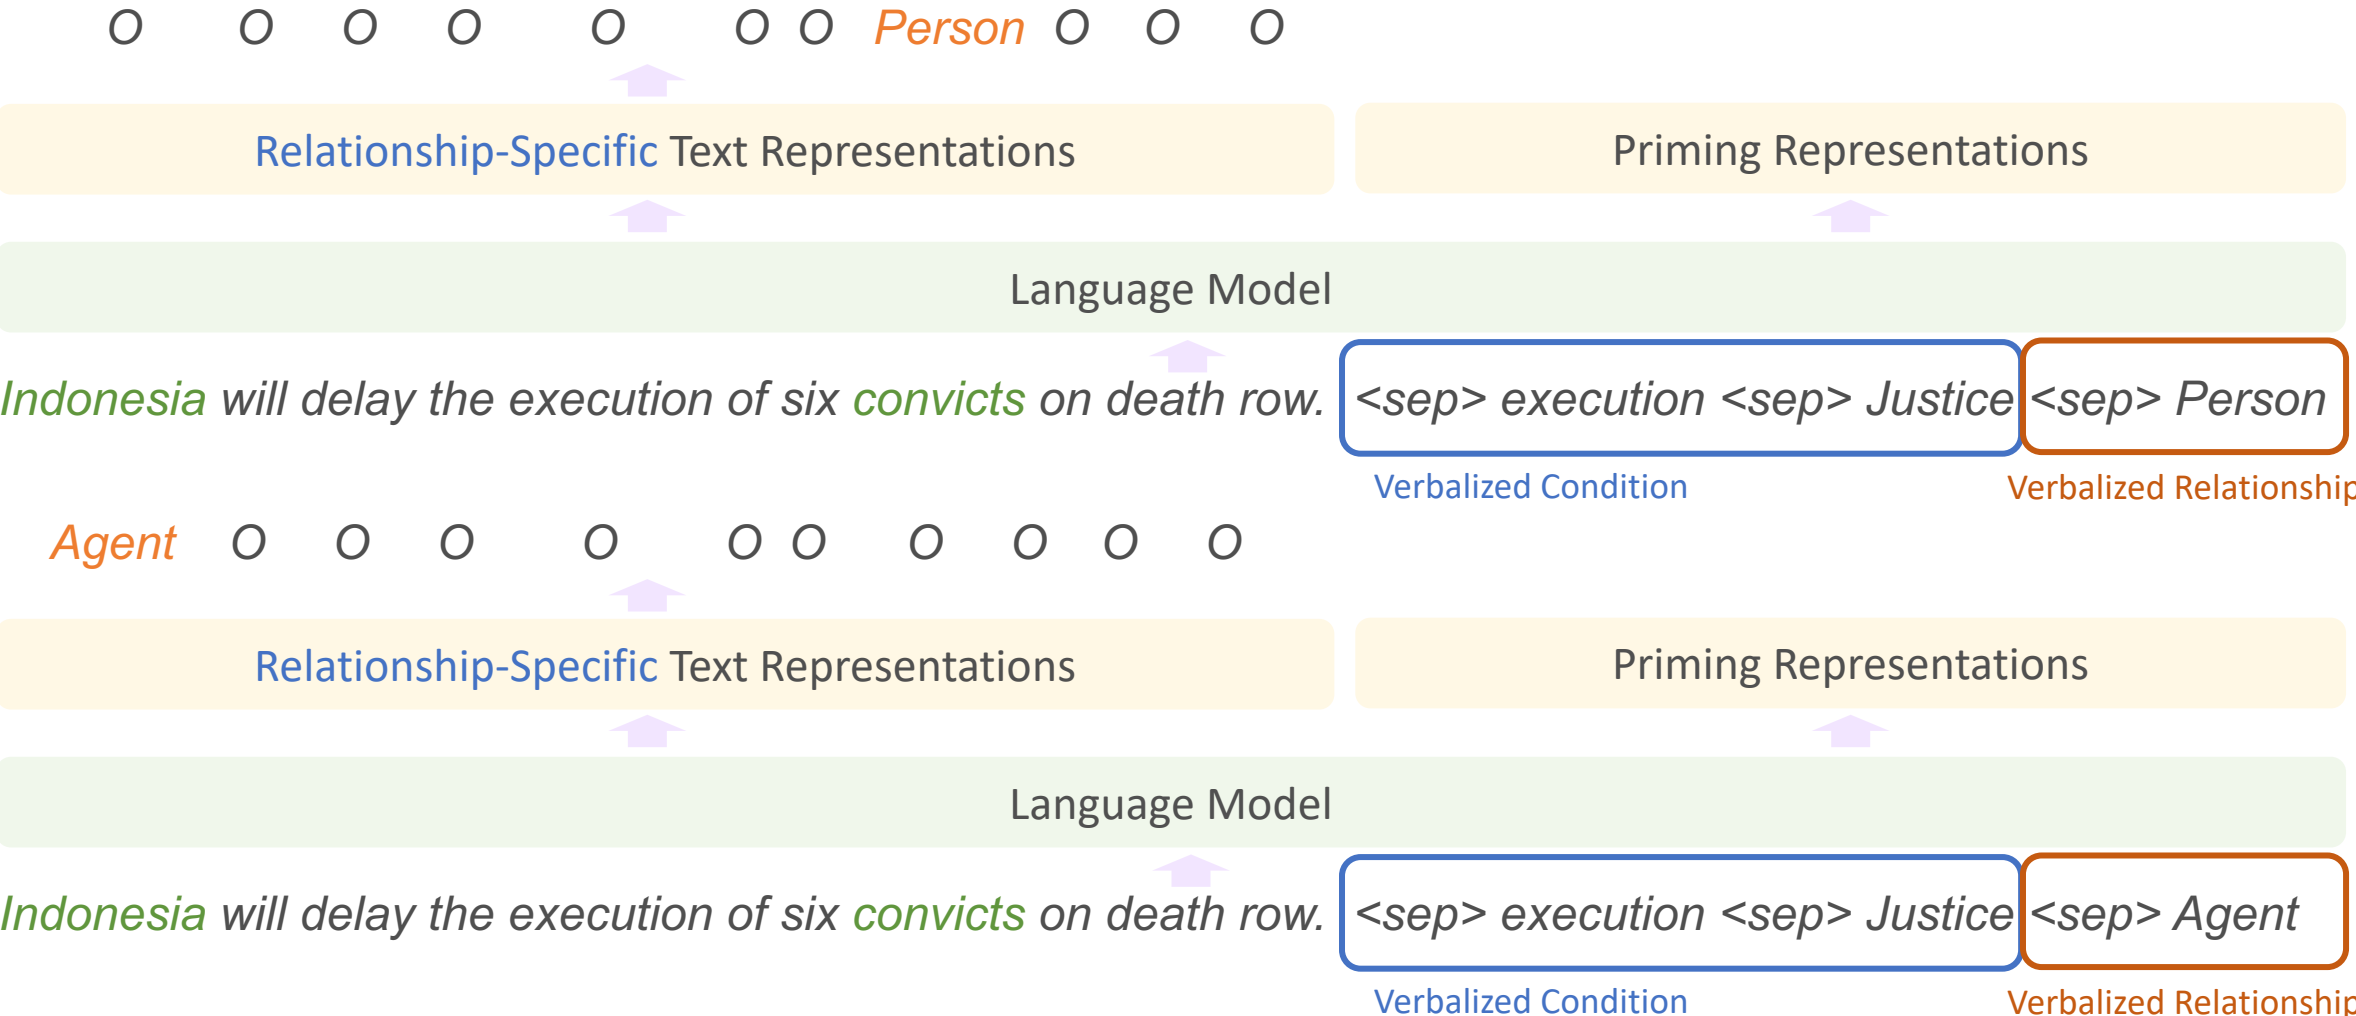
O O O O O O O Person O O O

Relationship-Specific Text Representations

Priming Representations

Language Model

Indonesia will delay the execution of six convicts on death row. <sep> execution <sep> Justice <sep> Person

Verbalized Condition

Verbalized Relationship

Agent O O O O O O O O O O

Relationship-Specific Text Representations

Priming Representations

Language Model

Indonesia will delay the execution of six convicts on death row. <sep> execution <sep> Justice <sep> Agent

Verbalized Condition

Verbalized Relationship